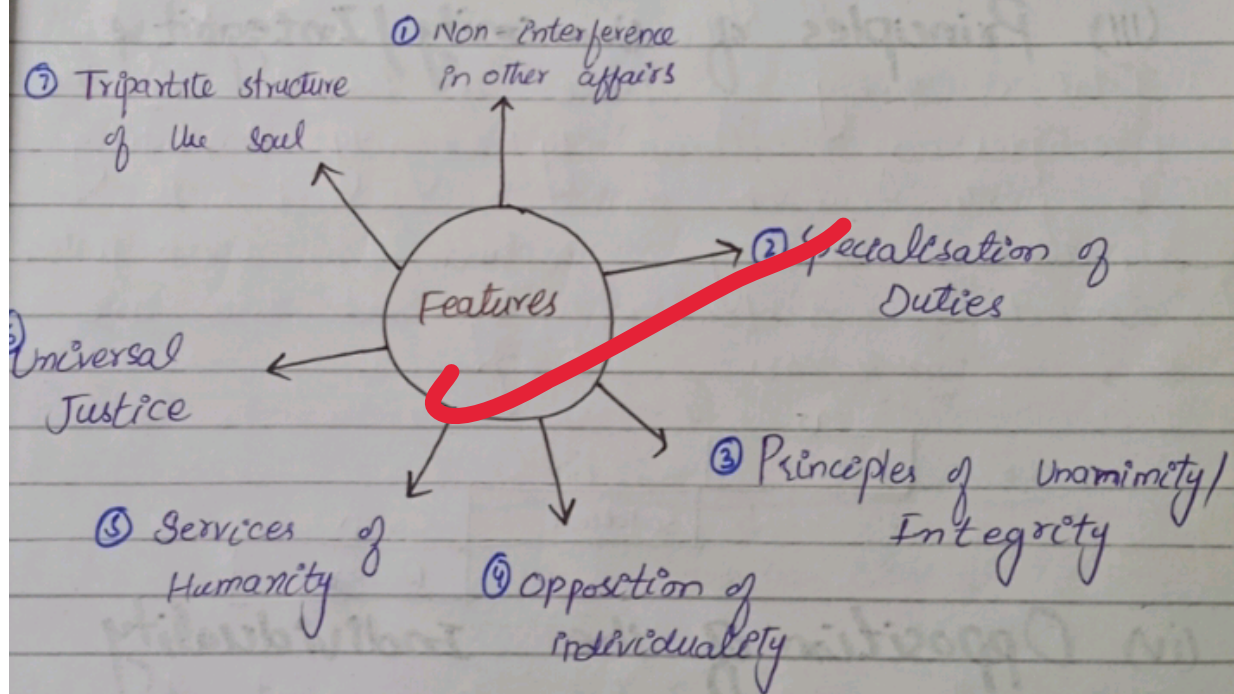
① Non-interference in other affairs

⑦ Tripartite structure of the soul

Features

② Specialisation of Duties

Universal Justice

③ Principles of Unamimity/ Integrity

⑤ Services of Humanity

④ Opposition of individuality